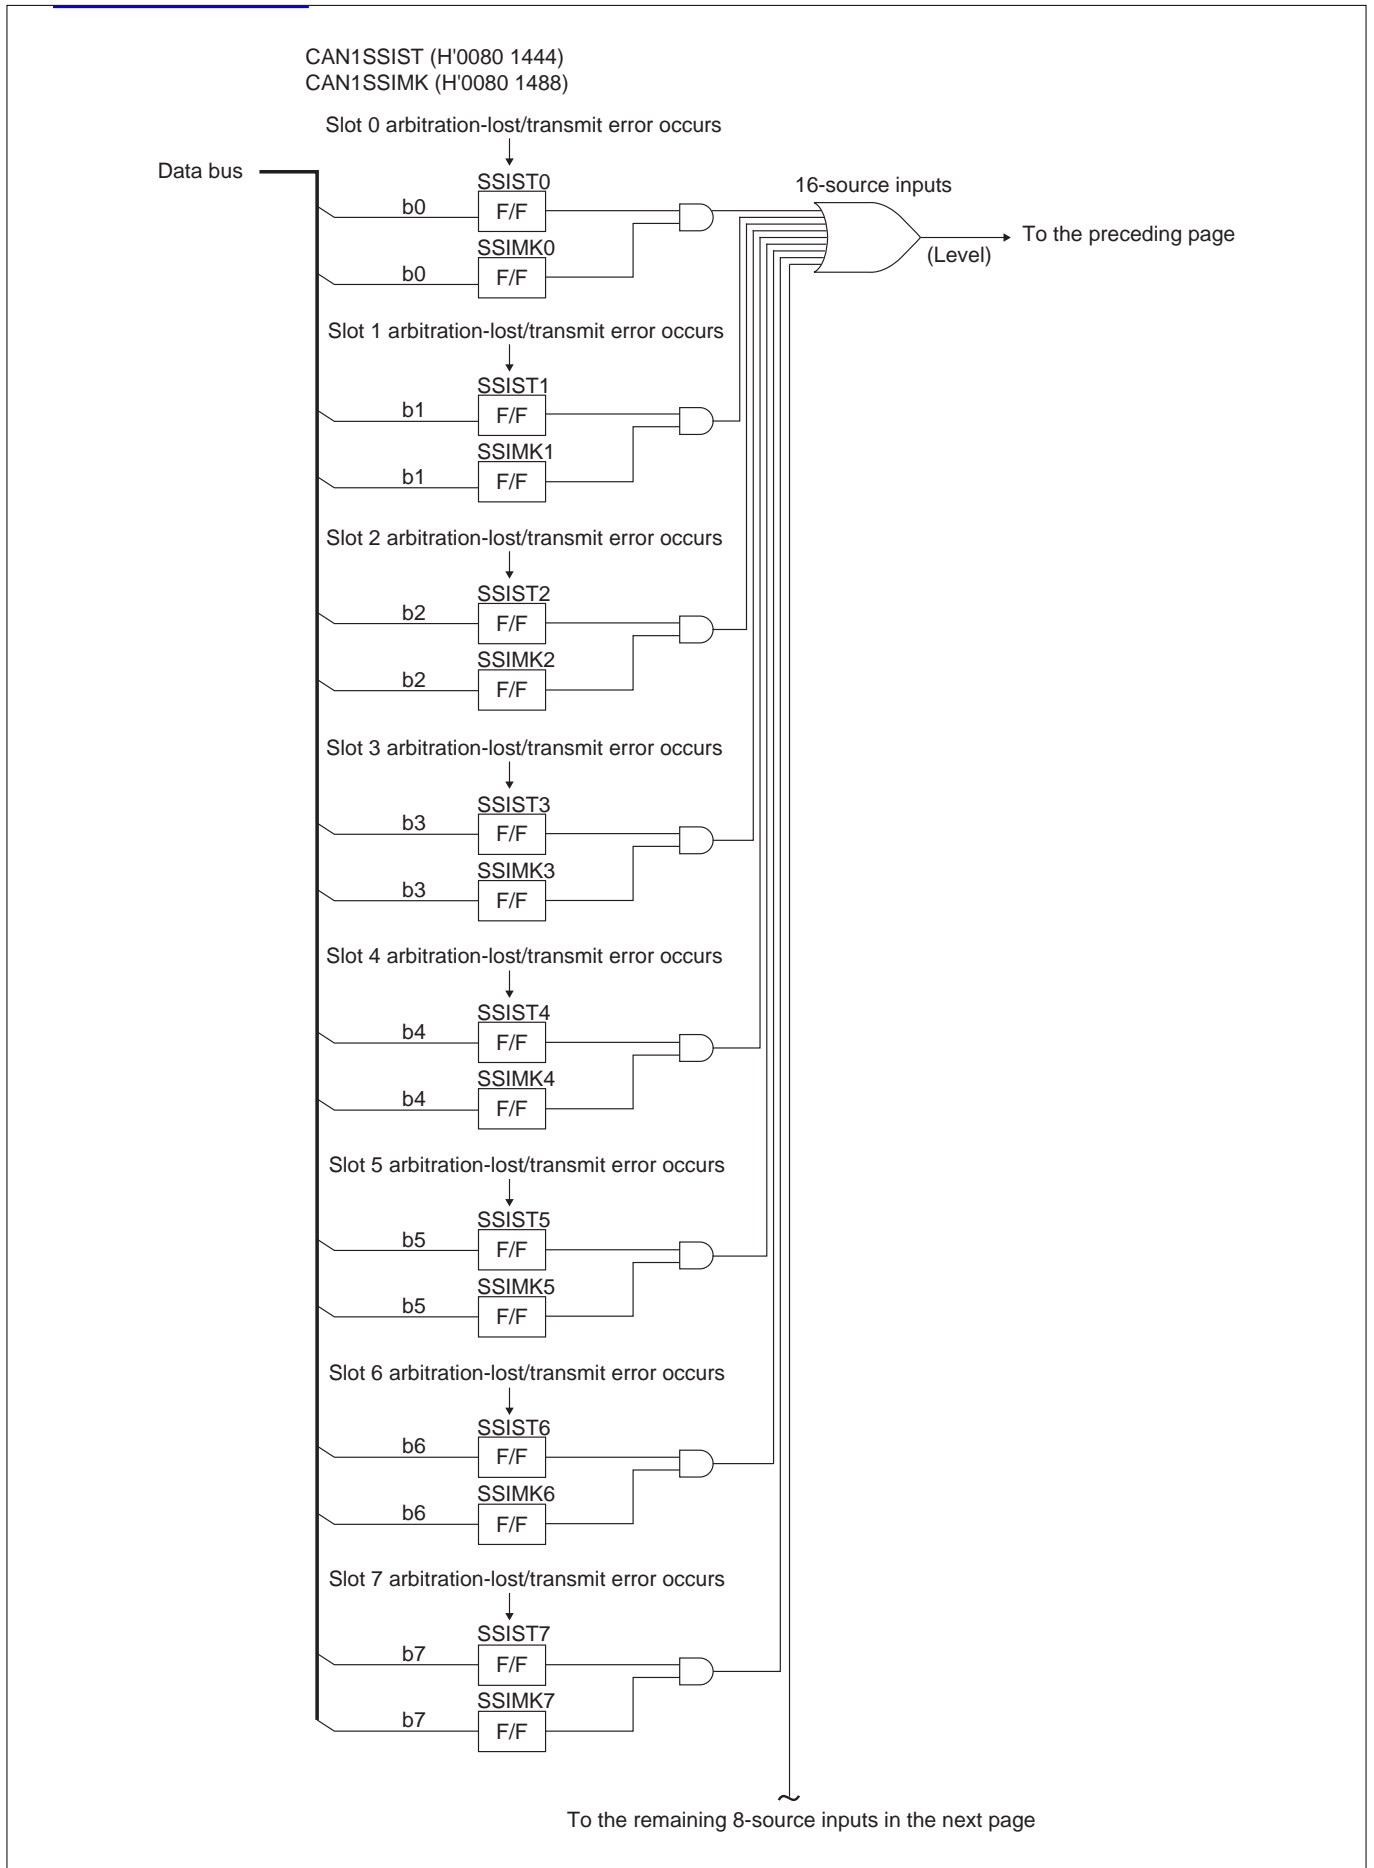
CAN1SSIST (H'0080 1444)
CAN1SSIMK (H'0080 1488)

Slot 0 arbitration-lost/transmit error occurs

Data bus

SSIST0
b0
F/F
SSIMK0
b0
F/F

16-source inputs

To the preceding page
(Level)

Slot 1 arbitration-lost/transmit error occurs

SSIST1
b1
F/F
SSIMK1
b1
F/F

Slot 2 arbitration-lost/transmit error occurs

SSIST2
b2
F/F
SSIMK2
b2
F/F

Slot 3 arbitration-lost/transmit error occurs

SSIST3
b3
F/F
SSIMK3
b3
F/F

Slot 4 arbitration-lost/transmit error occurs

SSIST4
b4
F/F
SSIMK4
b4
F/F

Slot 5 arbitration-lost/transmit error occurs

SSIST5
b5
F/F
SSIMK5
b5
F/F

Slot 6 arbitration-lost/transmit error occurs

SSIST6
b6
F/F
SSIMK6
b6
F/F

Slot 7 arbitration-lost/transmit error occurs

SSIST7
b7
F/F
SSIMK7
b7
F/F

To the remaining 8-source inputs in the next page